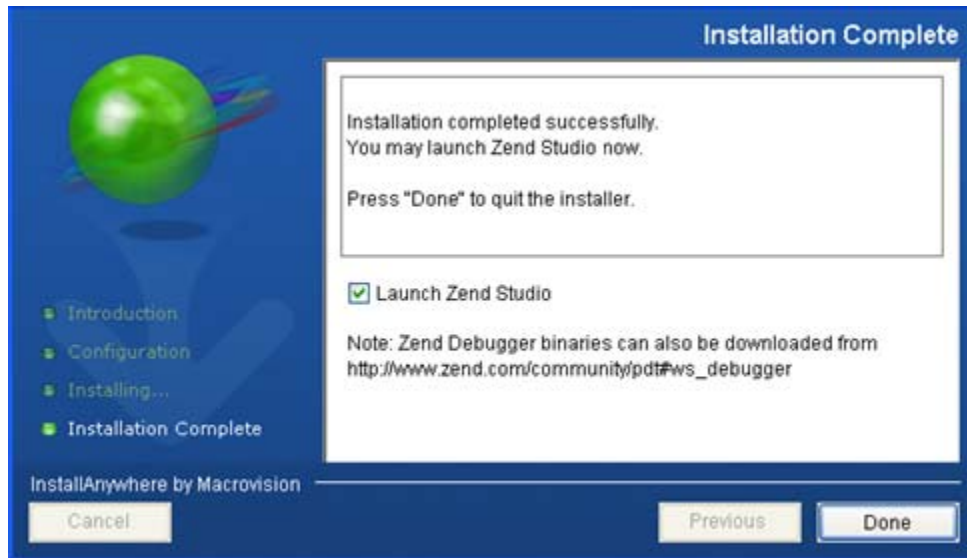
Installation Complete

Introduction
Configuration
Installing...
Installation Complete

Installation completed successfully.
You may launch Zend Studio now.

Press "Done" to quit the installer.

Launch Zend Studio

Note: Zend Debugger binaries can also be downloaded from http://www.zend.com/community/pdt#ws_debugger

InstallAnywhere by Macrovision

Cancel

Previous

Done